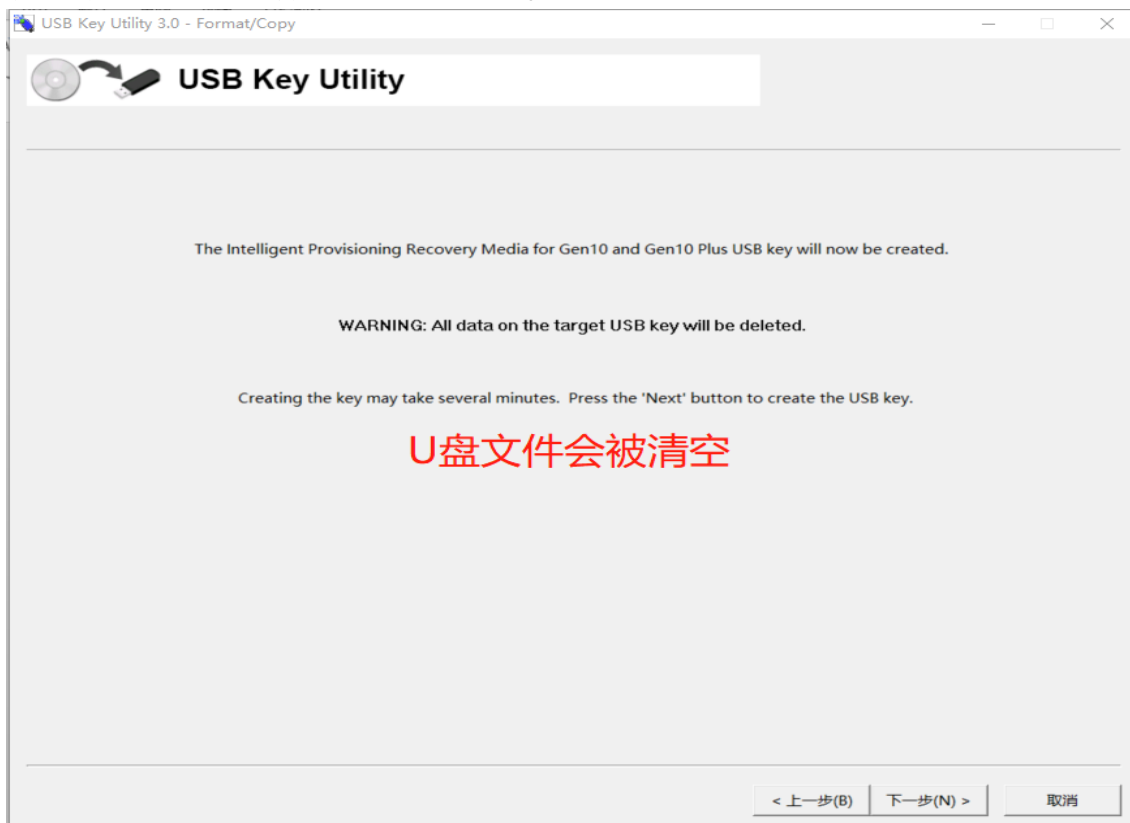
USB Key Utility 3.0 - Format/Copy

USB Key Utility

The Intelligent Provisioning Recovery Media for Gen10 and Gen10 Plus USB key will now be created.

WARNING: All data on the target USB key will be deleted.

Creating the key may take several minutes. Press the 'Next' button to create the USB key.

U盘文件会被清空

< 上一步(B)
下一步(N) >
取消